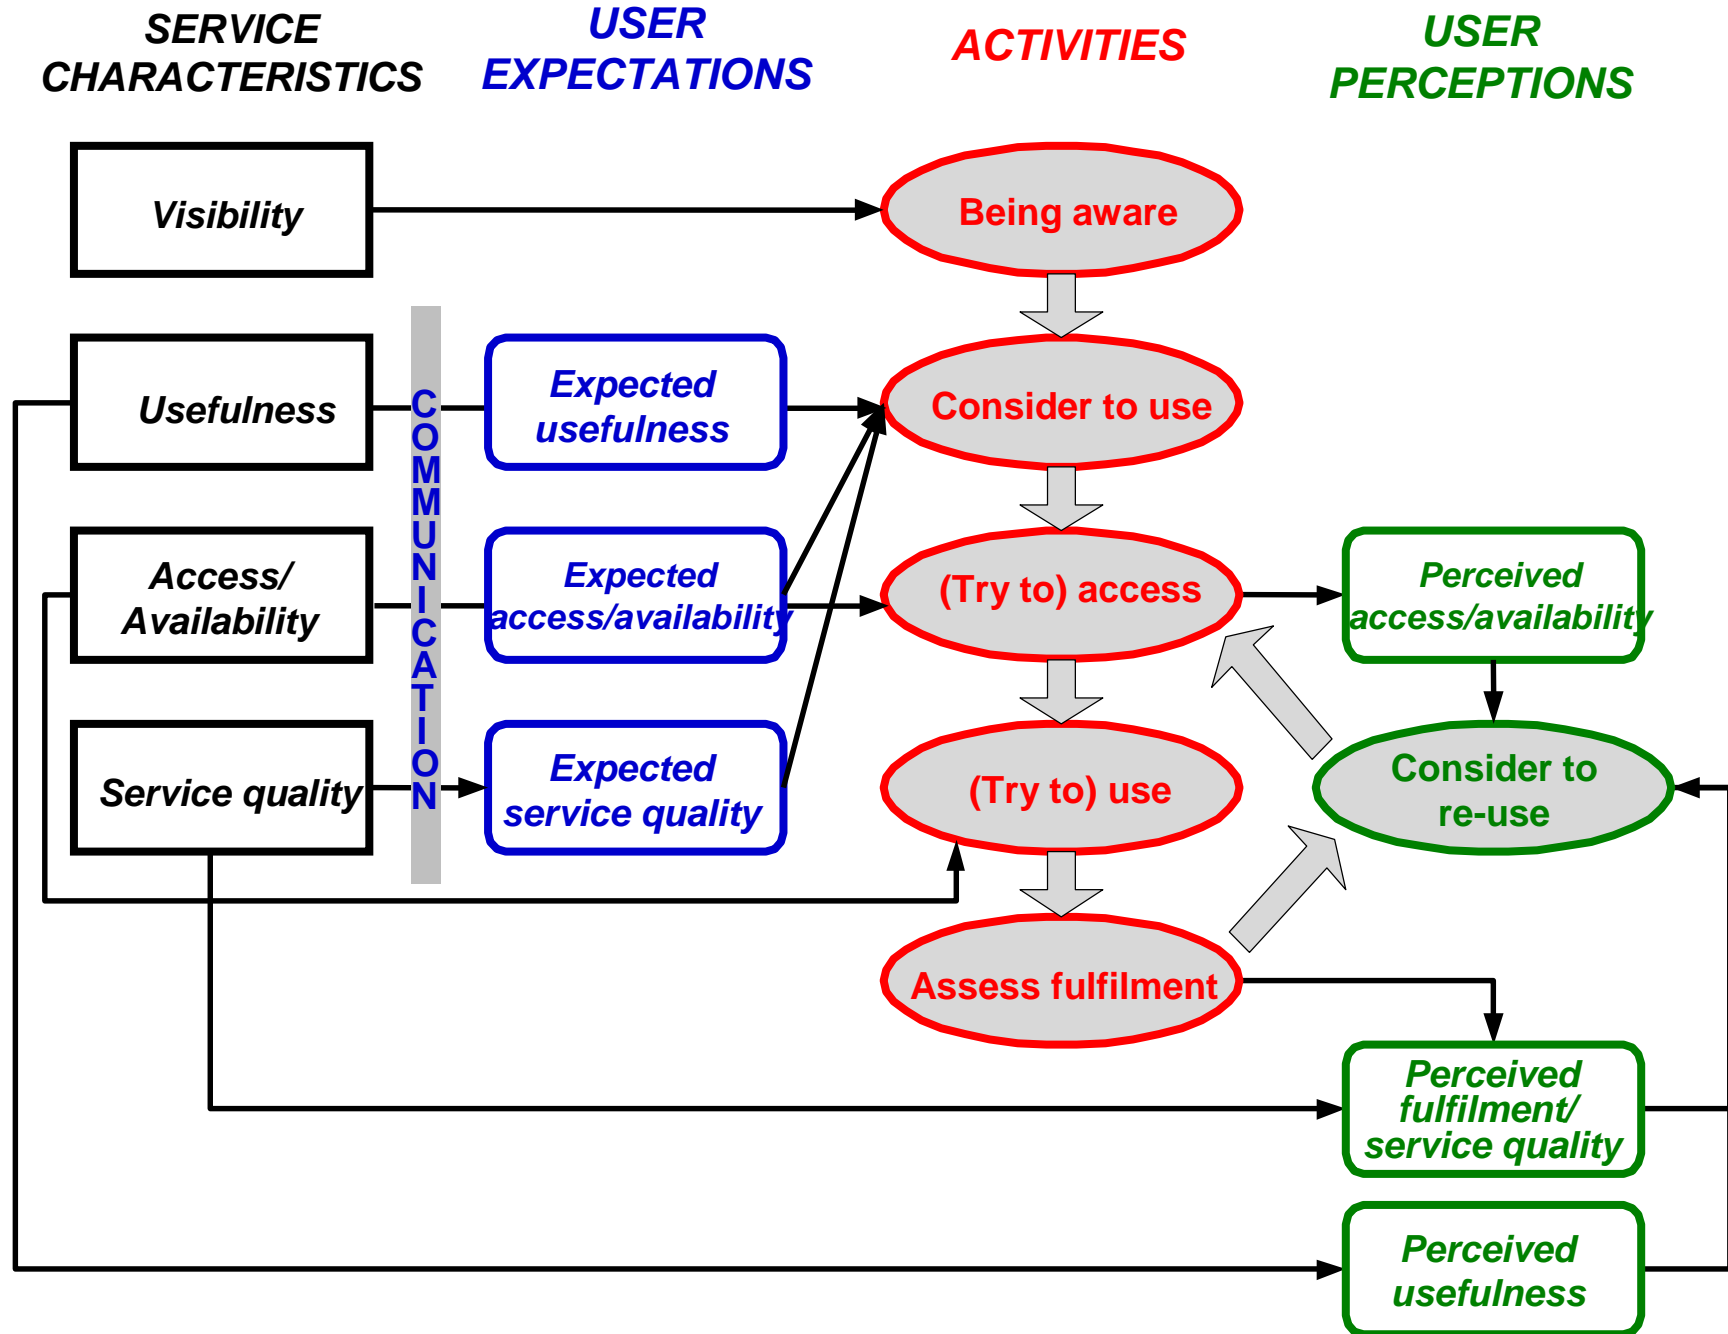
SERVICE CHARACTERISTICS

USER EXPECTATIONS

ACTIVITIES

USER PERCEPTIONS

Visibility

Being aware

Usefulness

COMMUNICATION

Expected usefulness

Consider to use

Access/ Availability

Expected access/availability

(Try to) access

Perceived access/availability

Service quality

Expected service quality

(Try to) use

Consider to re-use

Assess fulfilment

Perceived fulfilment/ service quality

Perceived usefulness